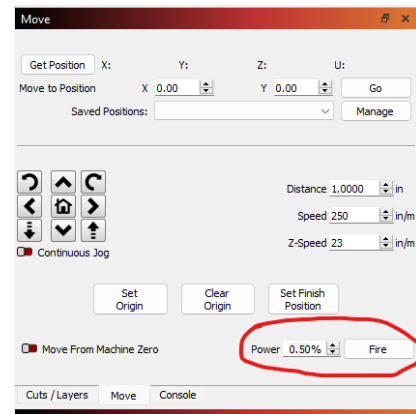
Move

Get Position X: Y: Z: U:

Move to Position X 0.00 Y 0.00 Go

Saved Positions: Manage

Distance 1.0000 in

Speed 250 in/m

Z-Speed 23 in/m

Continuous Jog

Set Origin

Clear Origin

Set Finish Position

Move From Machine Zero

Power 0.50% Fire

Cuts / Layers Move Console